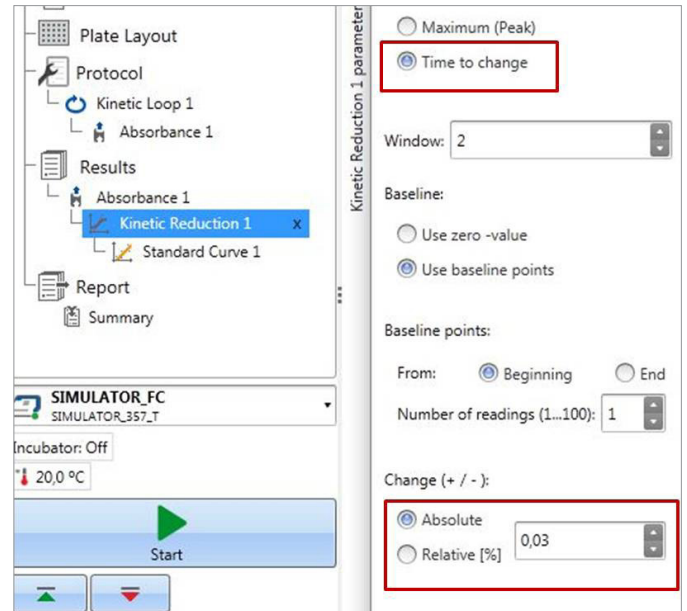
Plate Layout
Protocol
Kinetic Loop 1
Absorbance 1
Results
Absorbance 1
Kinetic Reduction 1 x
Standard Curve 1
Report
Summary

SIMULATOR_FC
SIMULATOR_357_T
Incubator: Off
20,0 °C
Start

Kinetic Reduction 1 parameter

Maximum (Peak)
Time to change

Window: 2

Baseline:
Use zero -value
Use baseline points

Baseline points:
From: Beginning End
Number of readings (1...100): 1

Change (+ / - ):
Absolute
Relative [%]
0,03